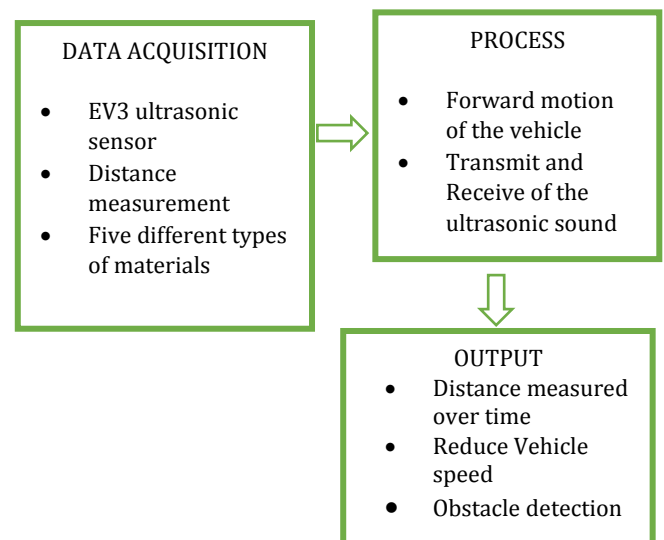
DATA ACQUISITION

- EV3 ultrasonic sensor
- Distance measurement
- Five different types of materials

PROCESS

- Forward motion of the vehicle
- Transmit and Receive of the ultrasonic sound

OUTPUT

- Distance measured over time
- Reduce Vehicle speed
- Obstacle detection